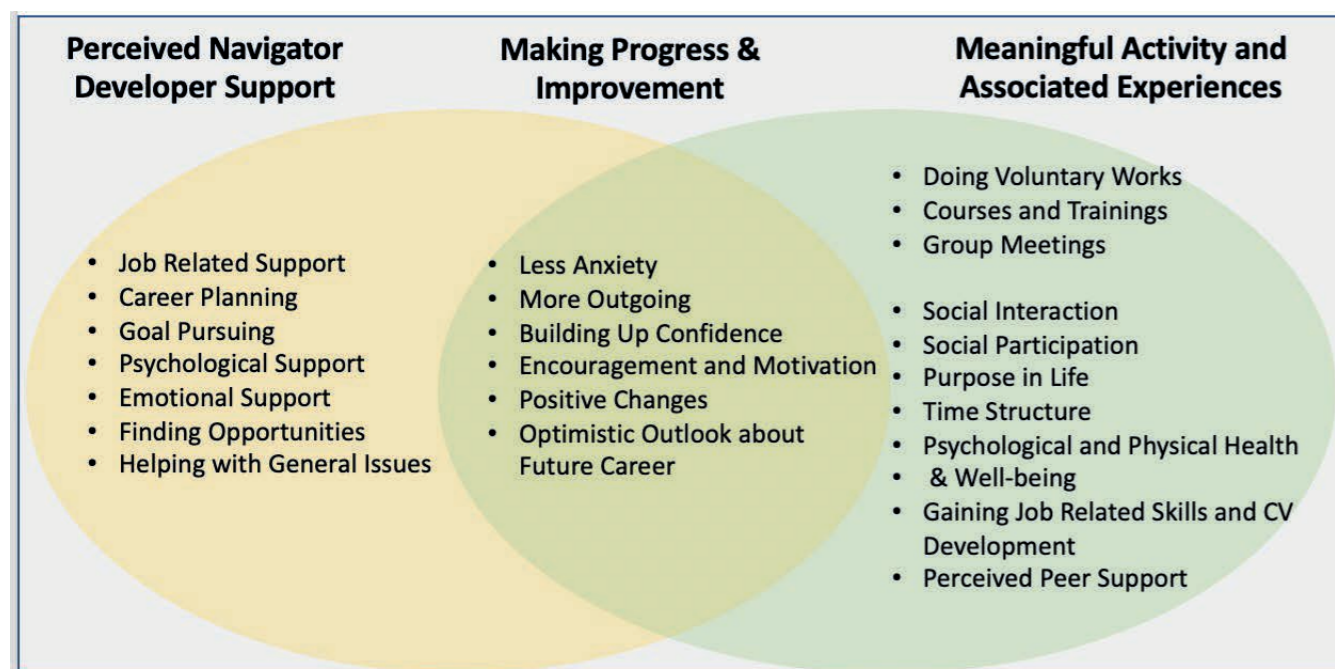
Perceived Navigator Developer Support

Making Progress & Improvement

Meaningful Activity and Associated Experiences

- Job Related Support
- Career Planning
- Goal Pursuing
- Psychological Support
- Emotional Support
- Finding Opportunities
- Helping with General Issues

- Less Anxiety
- More Outgoing
- Building Up Confidence
- Encouragement and Motivation
- Positive Changes
- Optimistic Outlook about Future Career

- Doing Voluntary Works
- Courses and Trainings
- Group Meetings

- Social Interaction
- Social Participation
- Purpose in Life
- Time Structure
- Psychological and Physical Health
- & Well-being
- Gaining Job Related Skills and CV Development
- Perceived Peer Support